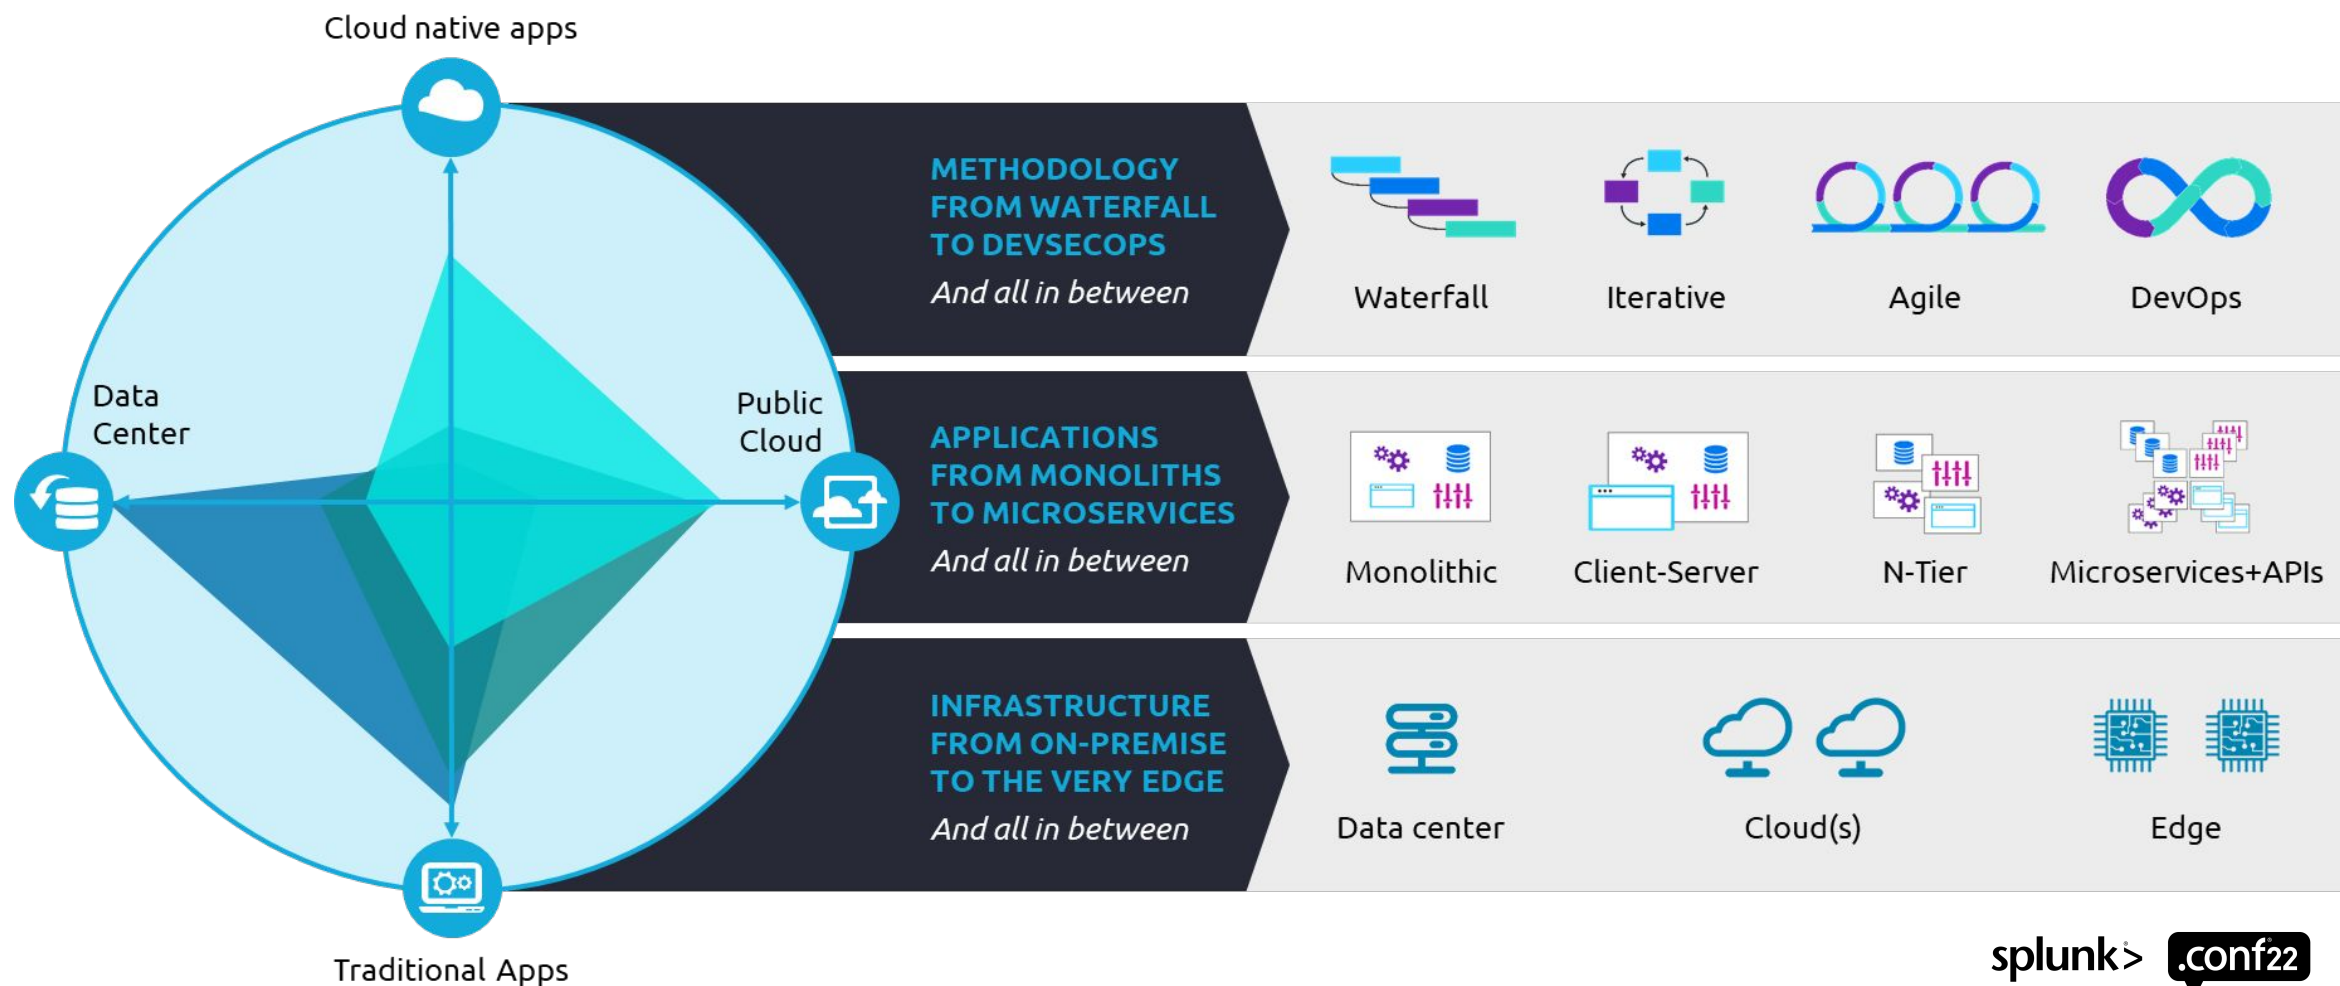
Cloud native apps

Data Center

Public Cloud

Traditional Apps

METHODOLOGY FROM WATERFALL TO DEVSECOPS
And all in between

Waterfall

Iterative

Agile

DevOps

APPLICATIONS FROM MONOLITHS TO MICROSERVICES
And all in between

Monolithic

Client-Server

N-Tier

Microservices+APIs

INFRASTRUCTURE FROM ON-PREMISE TO THE VERY EDGE
And all in between

Data center

Cloud(s)

Edge

splunk> .conf22